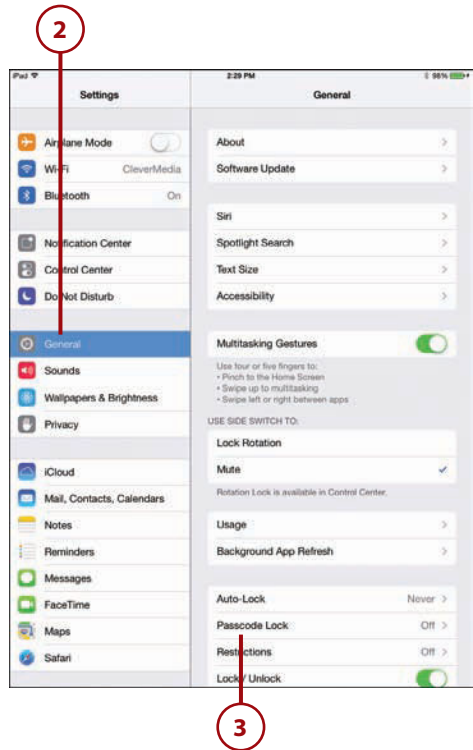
2

iPad

2:29 PM

98%

Settings

General

Airplane Mode

Wi-Fi CleverMedia

Bluetooth On

Notification Center

Control Center

Do Not Disturb

General

Sounds

Wallpapers & Brightness

Privacy

iCloud

Mail, Contacts, Calendars

Notes

Reminders

Messages

FaceTime

Maps

Safari

About

Software Update

Siri

Spotlight Search

Text Size

Accessibility

Multitasking Gestures

Use four or five fingers to:
• Pinch to the Home Screen
• Swipe up to multitasking
• Swipe left or right between apps

USE SIDE SWITCH TO:

Lock Rotation

Mute

Rotation Lock is available in Control Center.

Usage

Background App Refresh

Auto-Lock Never

Passcode Lock Off

Restrictions Off

Lock / Unlock

3